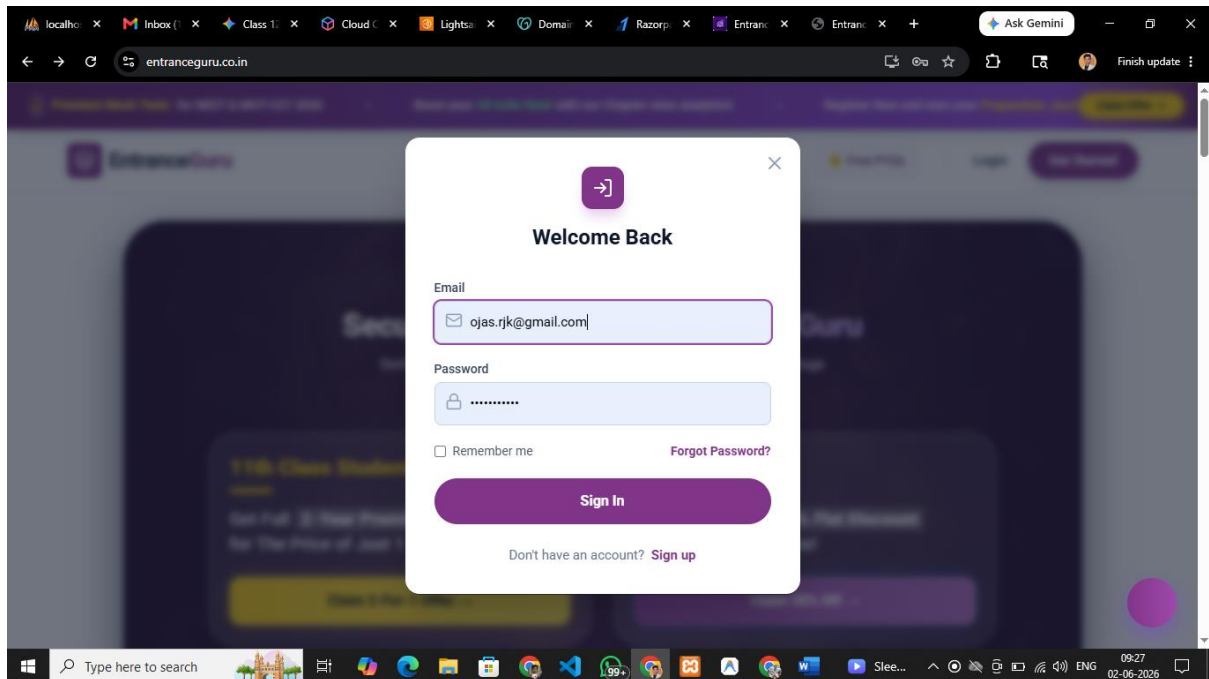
localho ×
Inbox ( ×
Class 1 ×
Cloud ×
Lightsa ×
Domai ×
Razorp ×
Entran ×
Entran ×
+
Ask Gemini

entranceguru.co.in
Finish update

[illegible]

EntranceGuru

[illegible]

Login
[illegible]

Welcome Back

Email
ojas.rjk@gmail.com

Password
•••••••••••

Remember me
Forgot Password?

Sign In

Don't have an account? Sign up

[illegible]

Type here to search
99+
Slee...
ENG
09:27
02-06-2026